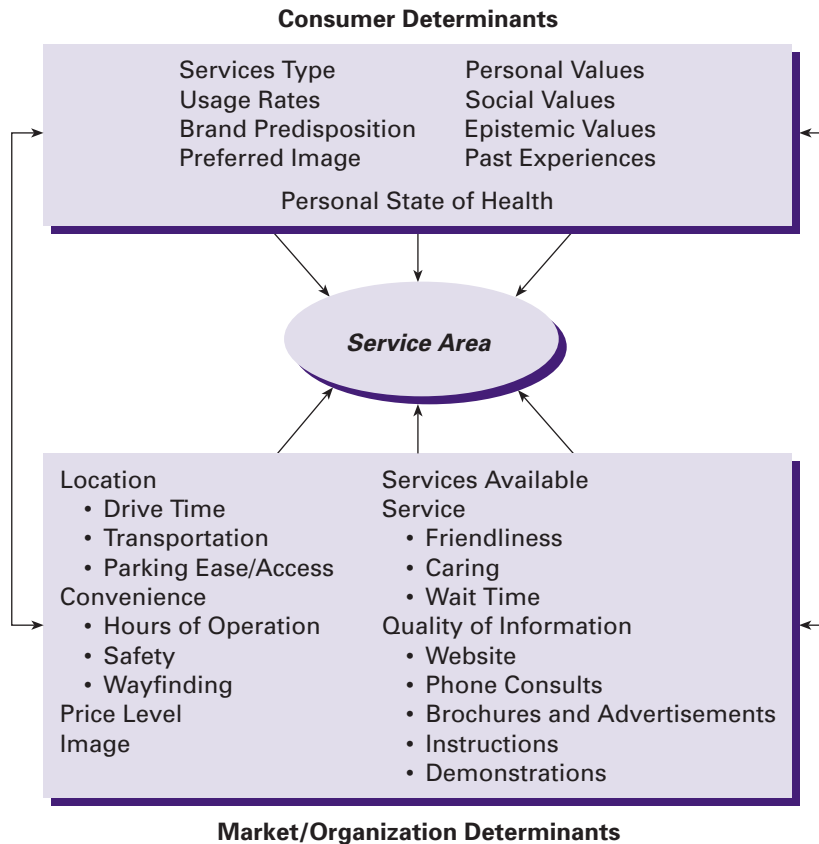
Consumer Determinants

Services Type
Usage Rates
Brand Predisposition
Preferred Image

Personal Values
Social Values
Epistemic Values
Past Experiences

Personal State of Health

Service Area

Location
• Drive Time
• Transportation
• Parking Ease/Access
Convenience
• Hours of Operation
• Safety
• Wayfinding
Price Level
Image

Services Available
Service
• Friendliness
• Caring
• Wait Time
Quality of Information
• Website
• Phone Consults
• Brochures and Advertisements
• Instructions
• Demonstrations

Market/Organization Determinants